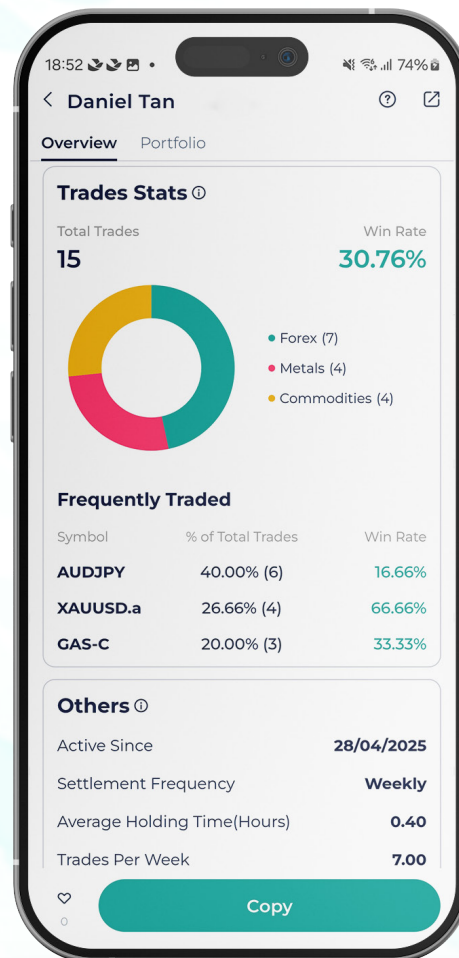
18:52 •

74%

< Daniel Tan

Overview Portfolio

Trades Stats ⓘ

Total Trades
15

Win Rate
30.76%

Forex (7)
Metals (4)
Commodities (4)

Frequently Traded

| Symbol | % of Total Trades | Win Rate |
|---|---|---|
| AUDJPY | 40.00% (6) | 16.66% |
| XAUUSD.a | 26.66% (4) | 66.66% |
| GAS-C | 20.00% (3) | 33.33% |

Others ⓘ

Active Since 28/04/2025
Settlement Frequency Weekly
Average Holding Time(Hours) 0.40
Trades Per Week 7.00

0

Copy